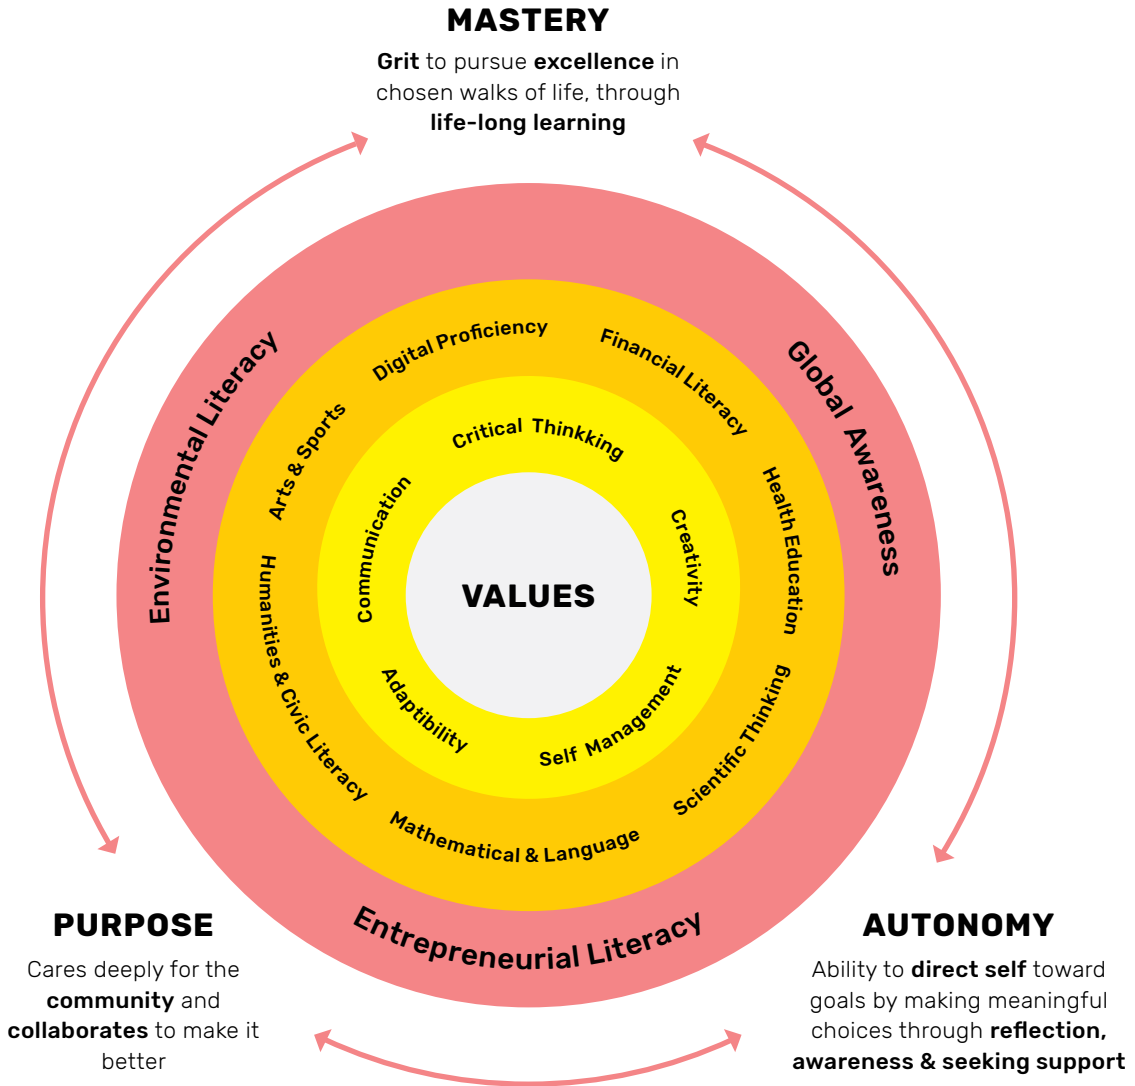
MASTERY

Grit to pursue excellence in chosen walks of life, through life-long learning

Environmental Literacy

Global Awareness

Digital Proficiency

Financial Literacy

Arts & Sports

Health Education

Humanities & Civic Literacy

Scientific Thinking

Mathematical & Language

Critical Thinkking

Communication

Creativity

Adaptibility

Self Management

VALUES

Entrepreneurial Literacy

PURPOSE

Cares deeply for the community and collaborates to make it better

AUTONOMY

Ability to direct self toward goals by making meaningful choices through reflection, awareness & seeking support